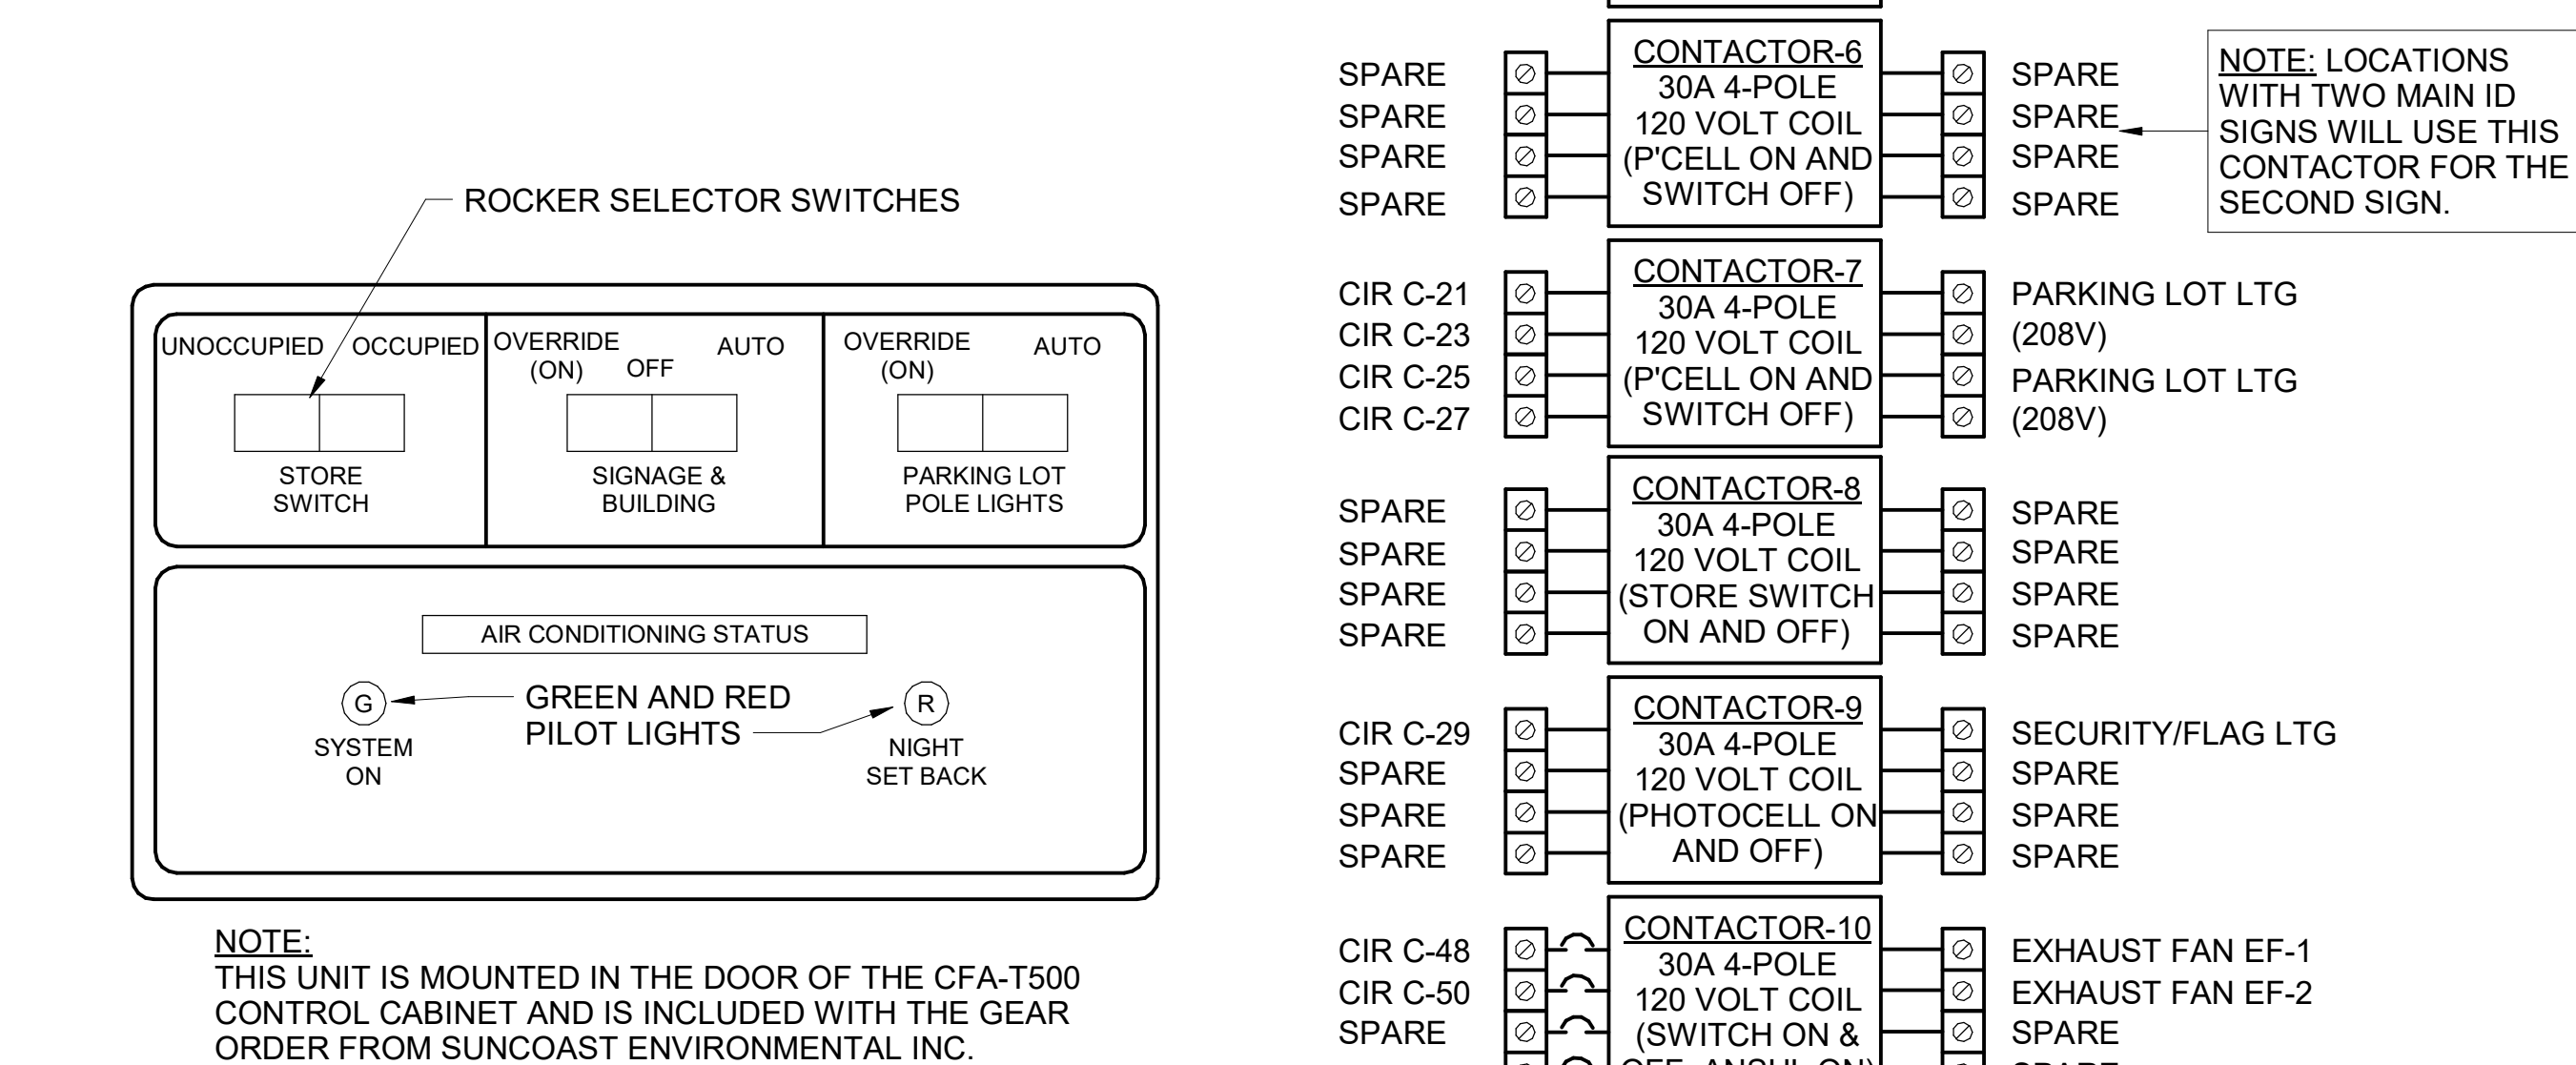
ROCKER SELECTOR SWITCHES

UNOCCUPIED OCCUPIED

STORE SWITCH

OVERRIDE (ON) OFF AUTO

SIGNAGE & BUILDING

OVERRIDE (ON) AUTO

PARKING LOT POLE LIGHTS

AIR CONDITIONING STATUS

G

SYSTEM ON

GREEN AND RED PILOT LIGHTS

R

NIGHT SET BACK

NOTE:
THIS UNIT IS MOUNTED IN THE DOOR OF THE CFA-T500 CONTROL CABINET AND IS INCLUDED WITH THE GEAR ORDER FROM SUNCOAST ENVIRONMENTAL INC.

SPARE
SPARE
SPARE
SPARE

CONTACTOR-6
30A 4-POLE
120 VOLT COIL
(P'CELL ON AND SWITCH OFF)

SPARE
SPARE
SPARE
SPARE

NOTE: LOCATIONS WITH TWO MAIN ID SIGNS WILL USE THIS CONTACTOR FOR THE SECOND SIGN.

CIR C-21
CIR C-23
CIR C-25
CIR C-27

CONTACTOR-7
30A 4-POLE
120 VOLT COIL
(P'CELL ON AND SWITCH OFF)

PARKING LOT LTG (208V)
PARKING LOT LTG (208V)

SPARE
SPARE
SPARE
SPARE

CONTACTOR-8
30A 4-POLE
120 VOLT COIL
(STORE SWITCH ON AND OFF)

SPARE
SPARE
SPARE
SPARE

CIR C-29
SPARE
SPARE
SPARE

CONTACTOR-9
30A 4-POLE
120 VOLT COIL
(PHOTOCELL ON AND OFF)

SECURITY/FLAG LTG
SPARE
SPARE
SPARE

CIR C-48
CIR C-50
SPARE

CONTACTOR-10
30A 4-POLE
120 VOLT COIL
(SWITCH ON & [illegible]

EXHAUST FAN EF-1
EXHAUST FAN EF-2
SPARE
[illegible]